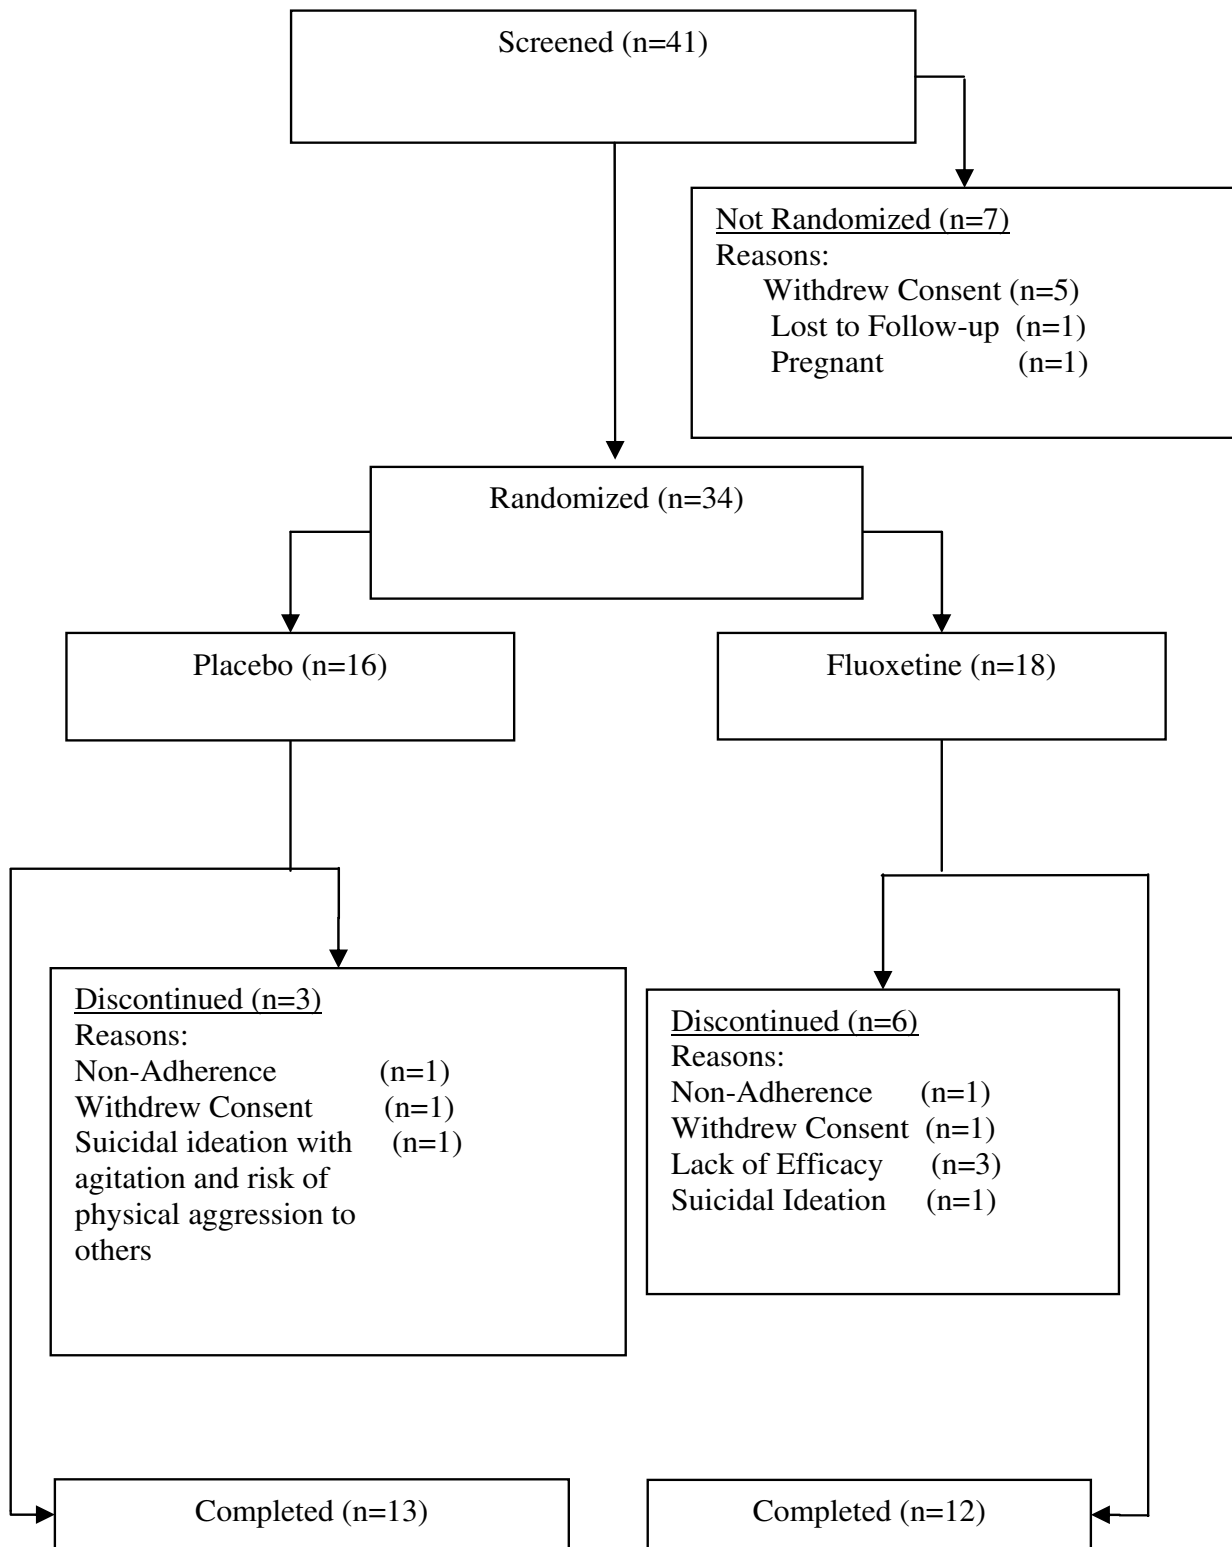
Screened (n=41)

Not Randomized (n=7)
Reasons:
Withdrew Consent (n=5)
Lost to Follow-up (n=1)
Pregnant (n=1)

Randomized (n=34)

Placebo (n=16)

Fluoxetine (n=18)

Discontinued (n=3)
Reasons:
Non-Adherence (n=1)
Withdrew Consent (n=1)
Suicidal ideation with agitation and risk of physical aggression to others (n=1)

Discontinued (n=6)
Reasons:
Non-Adherence (n=1)
Withdrew Consent (n=1)
Lack of Efficacy (n=3)
Suicidal Ideation (n=1)

Completed (n=13)

Completed (n=12)